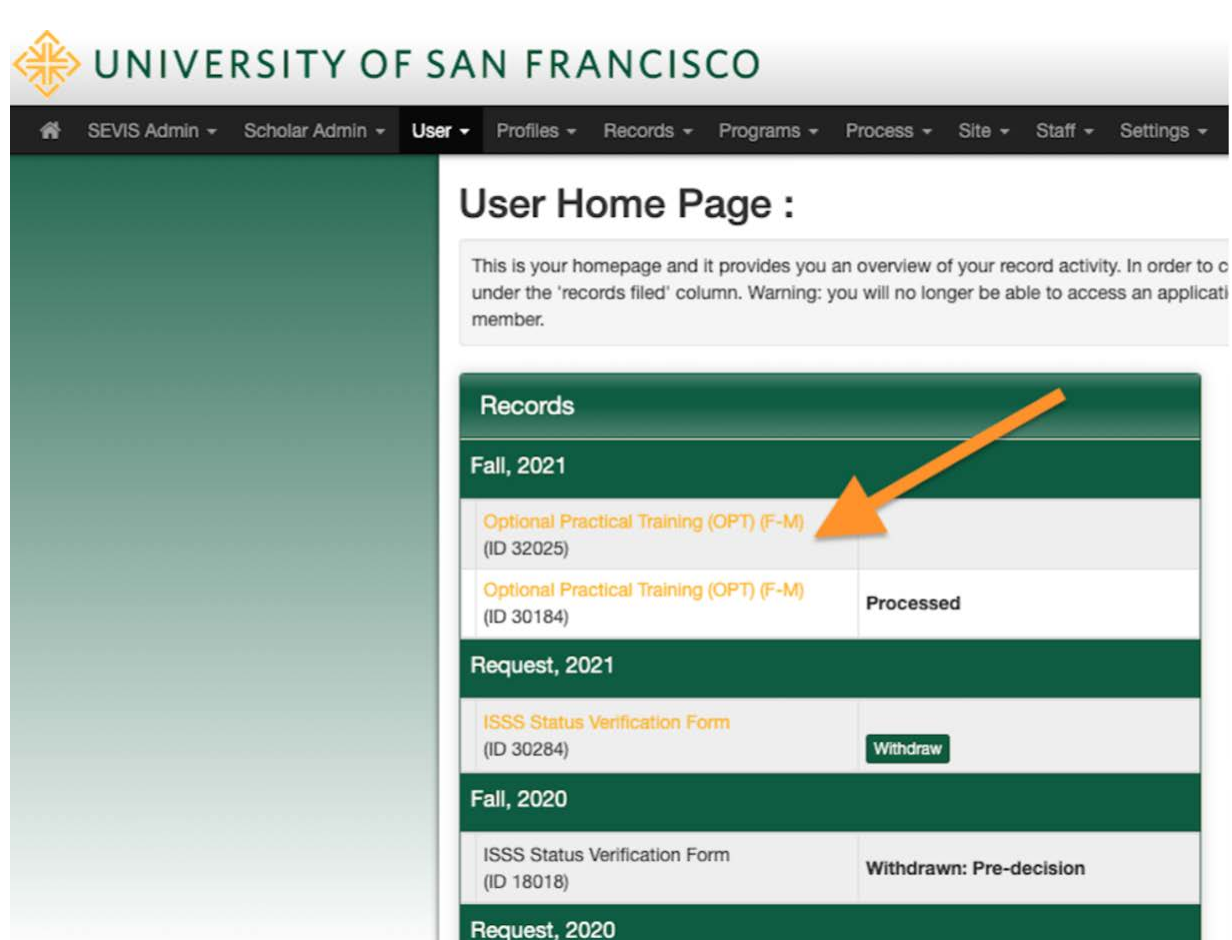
UNIVERSITY OF SAN FRANCISCO

SEVIS Admin ▾ Scholar Admin ▾ User ▾ Profiles ▾ Records ▾ Programs ▾ Process ▾ Site ▾ Staff ▾ Settings ▾

User Home Page :

This is your homepage and it provides you an overview of your record activity. In order to c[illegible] under the 'records filed' column. Warning: you will no longer be able to access an applicati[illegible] member.

Records

Fall, 2021

| | |
|---|---|
| Optional Practical Training (OPT) (F-M) (ID 32025) | |
| Optional Practical Training (OPT) (F-M) (ID 30184) | Processed |

Request, 2021

| | |
|---|---|
| ISSS Status Verification Form (ID 30284) | Withdraw |

Fall, 2020

| | |
|---|---|
| ISSS Status Verification Form (ID 18018) | Withdrawn: Pre-decision |

Request, 2020